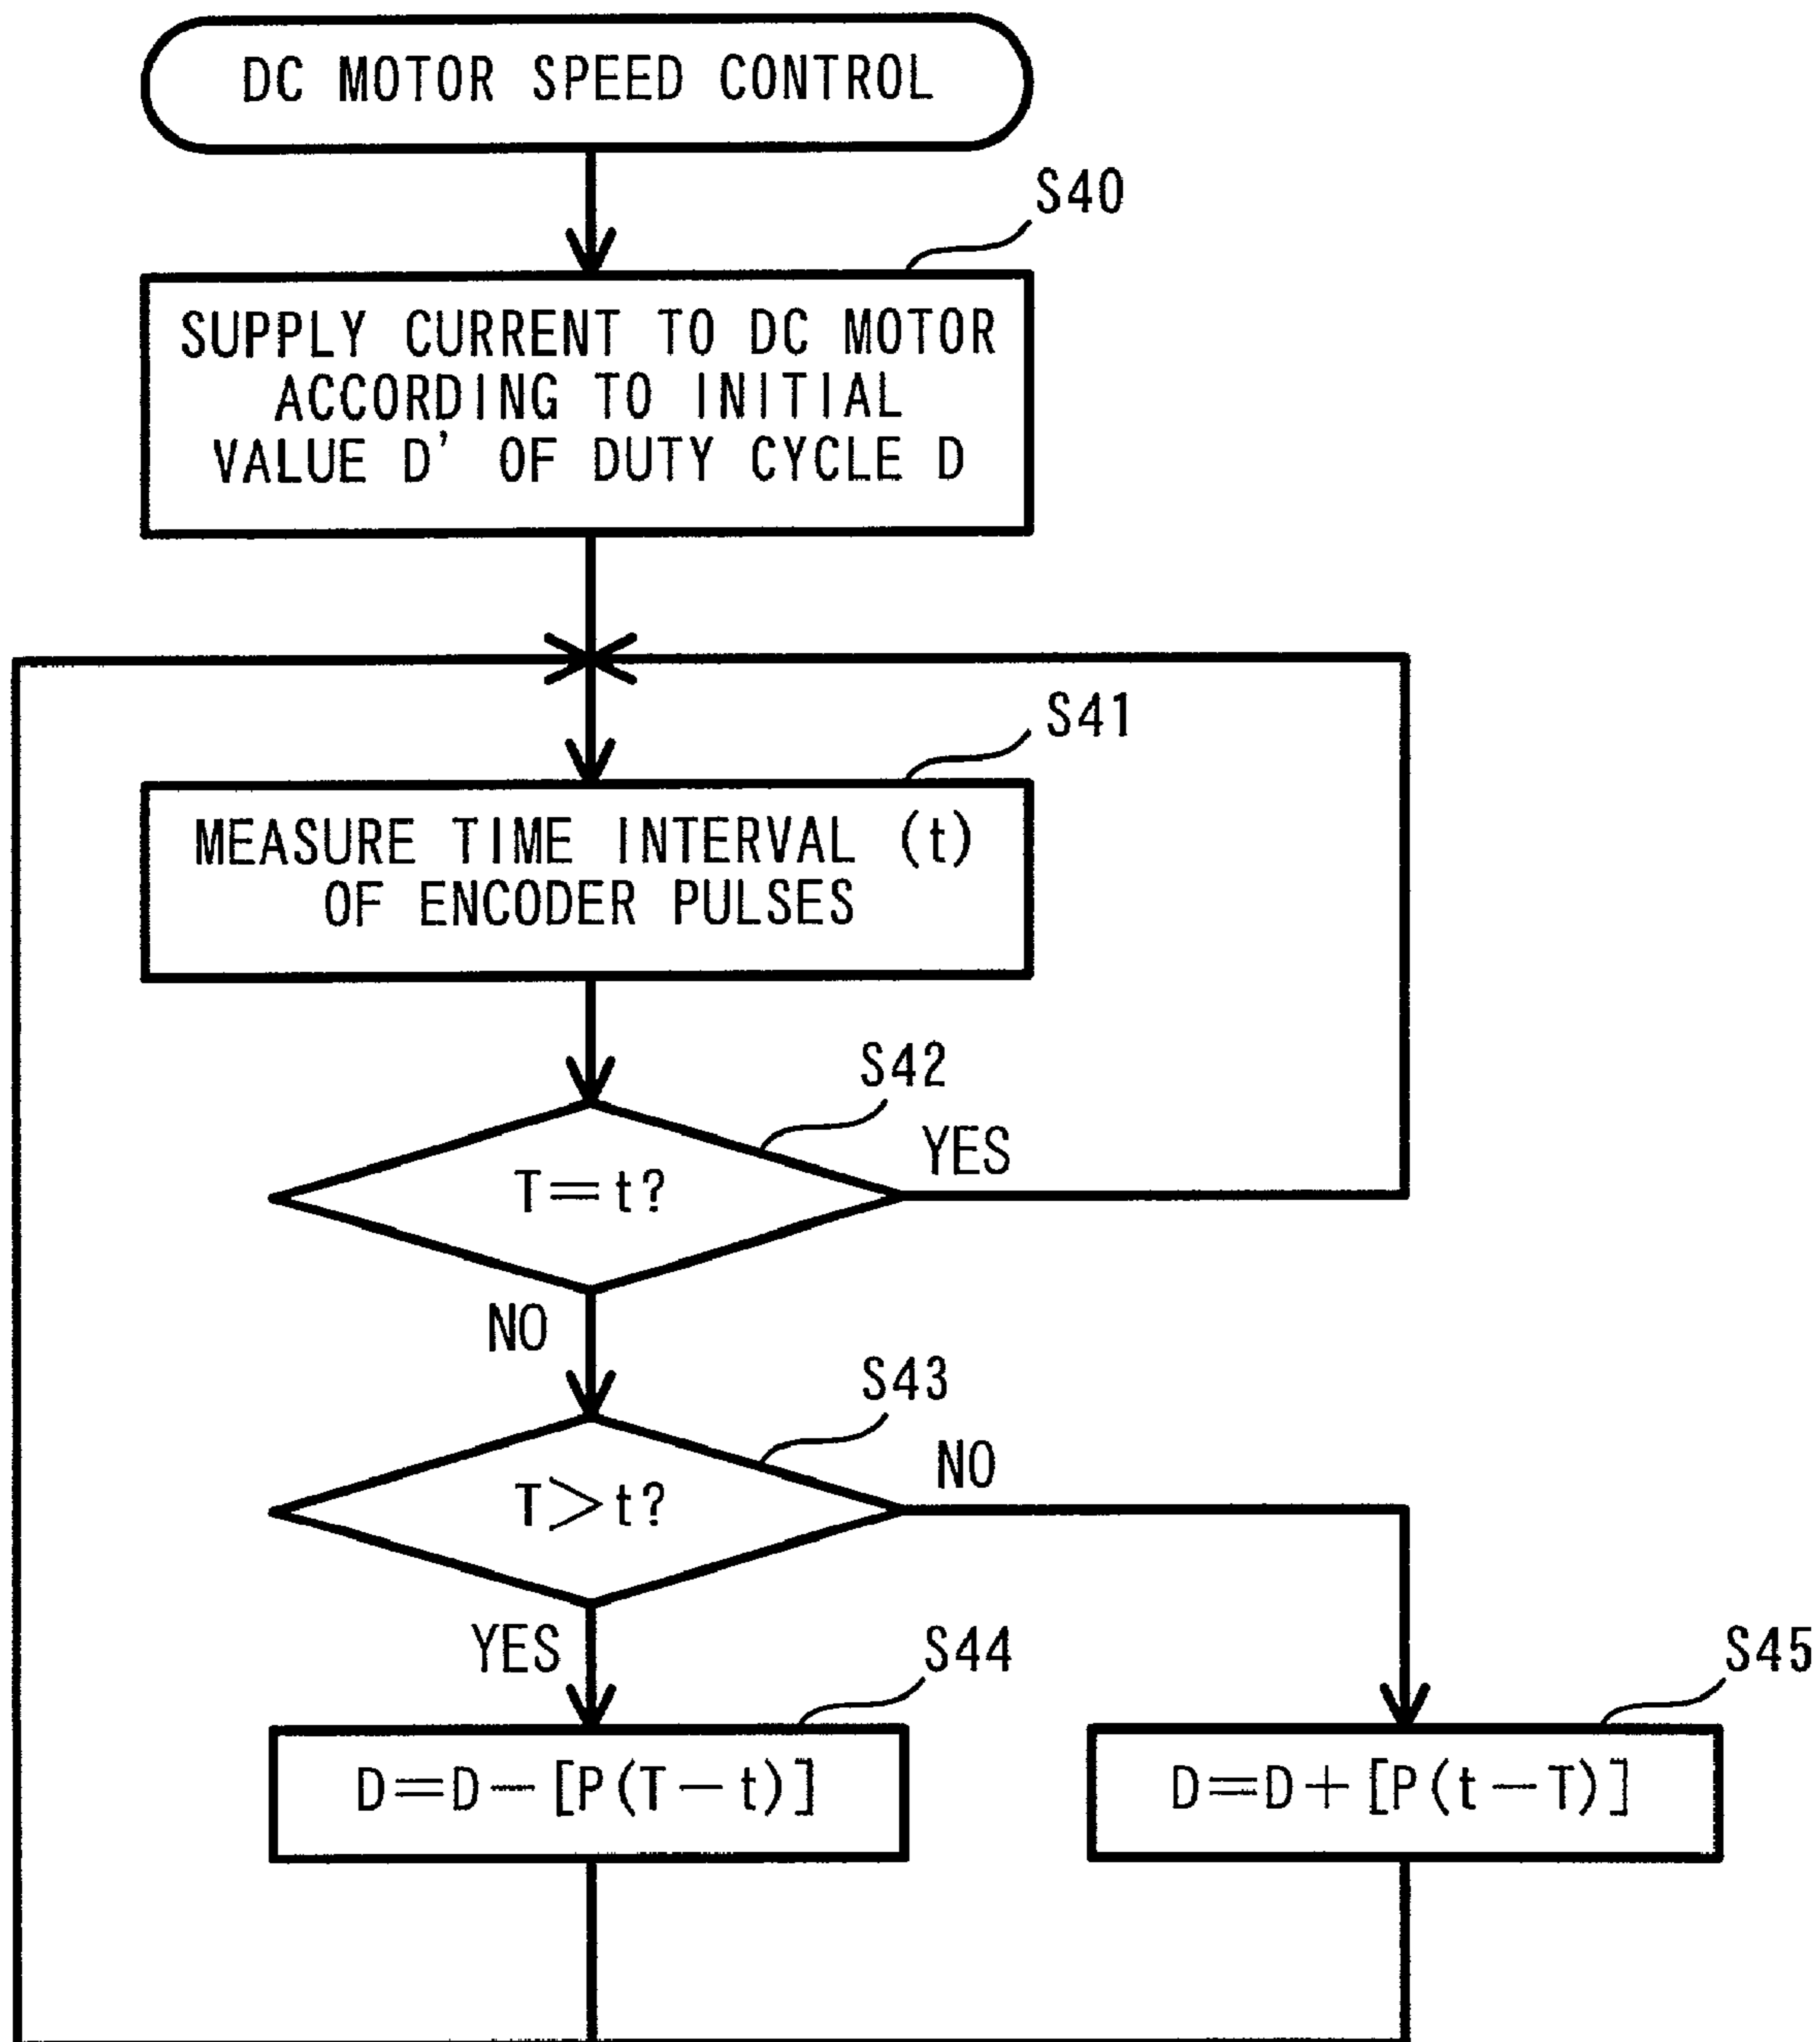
DC MOTOR SPEED CONTROL

S40

SUPPLY CURRENT TO DC MOTOR ACCORDING TO INITIAL VALUE D' OF DUTY CYCLE D

S41

MEASURE TIME INTERVAL (t) OF ENCODER PULSES

S42

YES

$T=t?$

NO

S43

NO

$T>t?$

YES

S44

S45

$D=D-[P(T-t)]$

$D=D+[P(t-T)]$